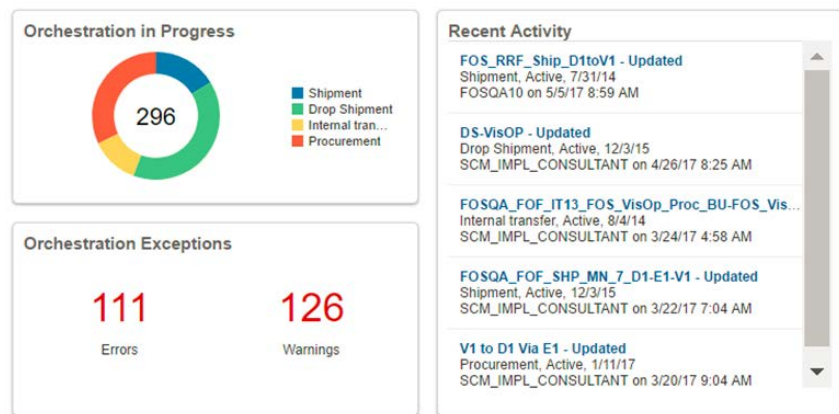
Orchestration in Progress

296

Shipment
Drop Shipment
Internal tran...
Procurement

Orchestration Exceptions

111
Errors

126
Warnings

Recent Activity

FOS_RRF_Ship_D1toV1 - Updated
Shipment, Active, 7/31/14
FOSQA10 on 5/5/17 8:59 AM

DS-VisOP - Updated
Drop Shipment, Active, 12/3/15
SCM_IMPL_CONSULTANT on 4/26/17 8:25 AM

FOSQA_FOF_IT13_FOS_VisOp_Proc_BU-FOS_Vis...
Internal transfer, Active, 8/4/14
SCM_IMPL_CONSULTANT on 3/24/17 4:58 AM

FOSQA_FOF_SHP_MN_7_D1-E1-V1 - Updated
Shipment, Active, 12/3/15
SCM_IMPL_CONSULTANT on 3/22/17 7:04 AM

V1 to D1 Via E1 - Updated
Procurement, Active, 1/11/17
SCM_IMPL_CONSULTANT on 3/20/17 9:04 AM